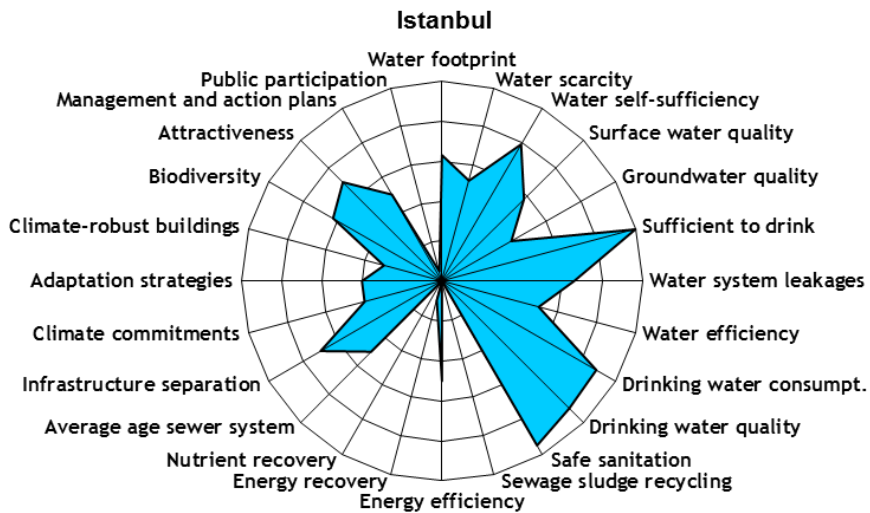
Istanbul

Water footprint
Water scarcity
Water self-sufficiency
Surface water quality
Groundwater quality
Sufficient to drink
Water system leakages
Water efficiency
Drinking water consumpt.
Drinking water quality
Safe sanitation
Sewage sludge recycling
Energy efficiency
Energy recovery
Nutrient recovery
Average age sewer system
Infrastructure separation
Climate commitments
Adaptation strategies
Climate-robust buildings
Biodiversity
Attractiveness
Management and action plans
Public participation